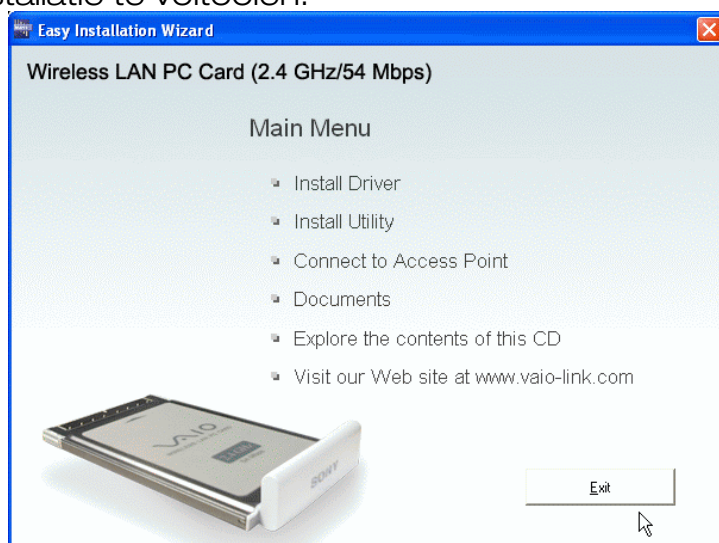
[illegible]tallatie te voltooien.

Easy Installation Wizard

Wireless LAN PC Card (2.4 GHz/54 Mbps)

Main Menu

Install Driver

Install Utility

Connect to Access Point

Documents

Explore the contents of this CD

Visit our Web site at www.vaio-link.com

VAIO

SONY

Exit